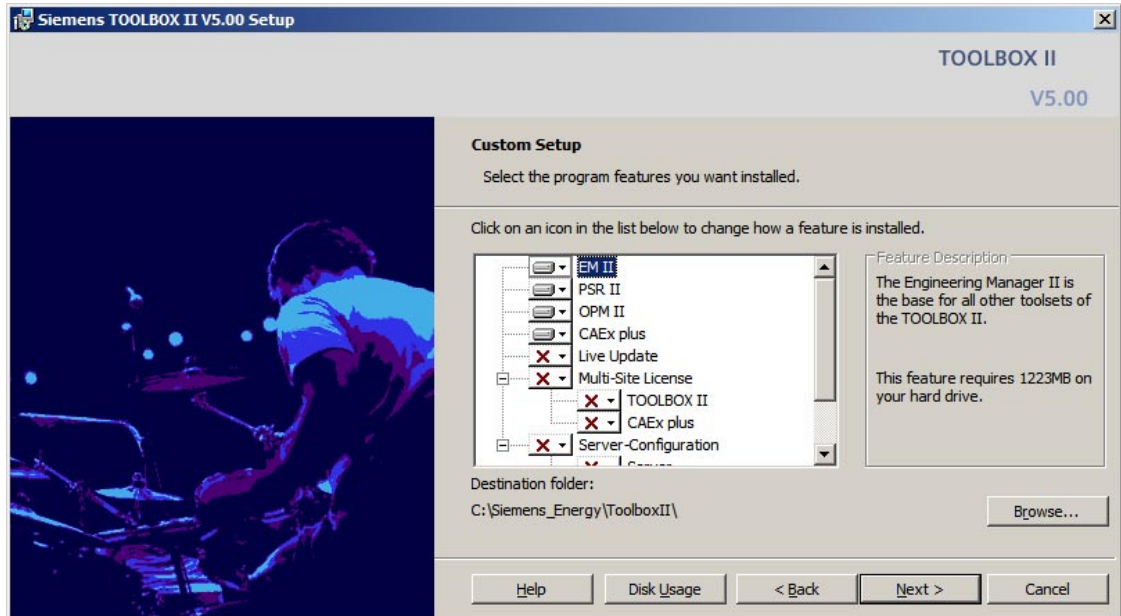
Siemens TOOLBOX II V5.00 Setup

TOOLBOX II

V5.00

Custom Setup

Select the program features you want installed.

Click on an icon in the list below to change how a feature is installed.

EM II
PSR II
OPM II
CAEx plus
Live Update
Multi-Site License
TOOLBOX II
CAEx plus
Server-Configuration
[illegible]

Feature Description

The Engineering Manager II is the base for all other toolsets of the TOOLBOX II.

This feature requires 1223MB on your hard drive.

Destination folder:

C:\Siemens_Energy\ToolboxII\

Browse...

Help | Disk Usage | < Back | Next > | Cancel